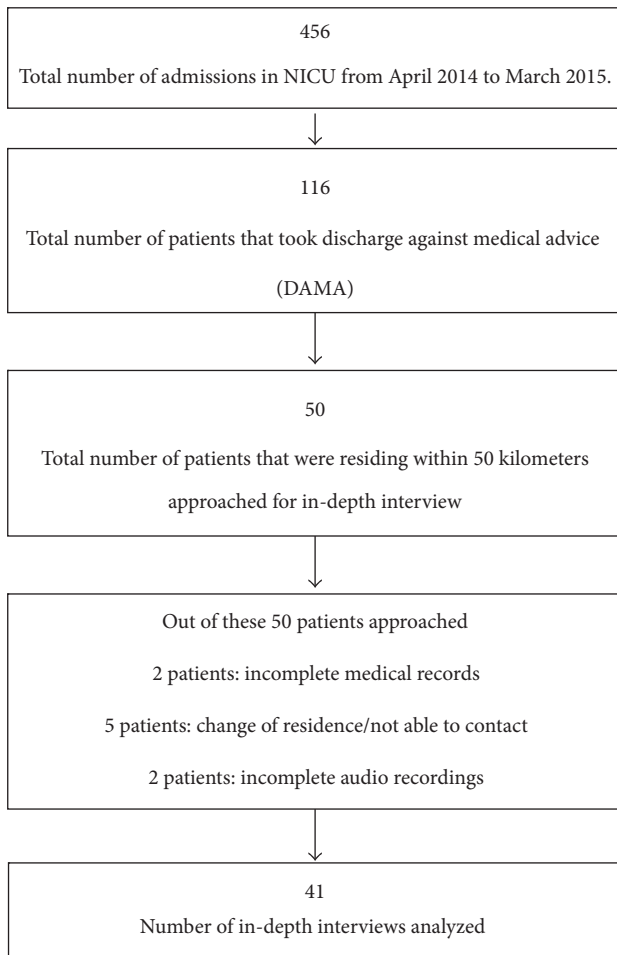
456

Total number of admissions in NICU from April 2014 to March 2015.

116

Total number of patients that took discharge against medical advice (DAMA)

50

Total number of patients that were residing within 50 kilometers approached for in-depth interview

Out of these 50 patients approached

2 patients: incomplete medical records

5 patients: change of residence/not able to contact

2 patients: incomplete audio recordings

41

Number of in-depth interviews analyzed